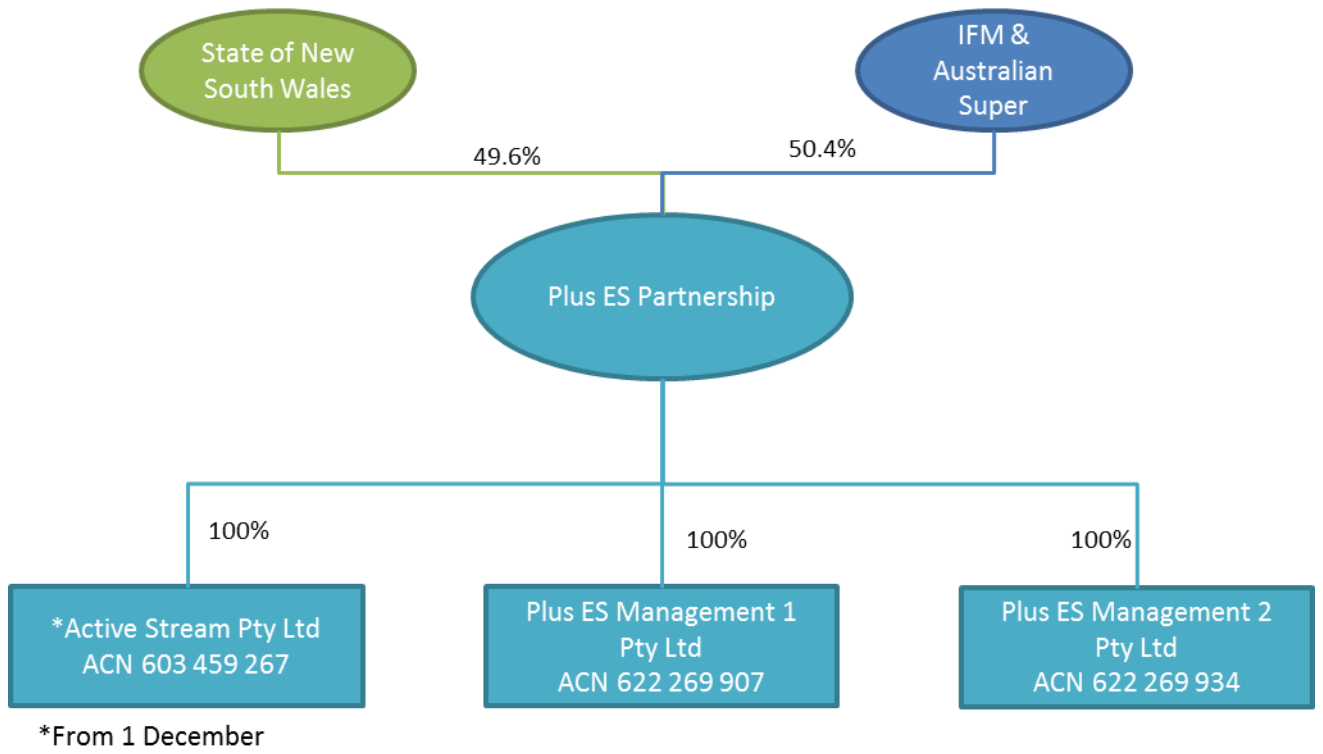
State of New South Wales

IFM & Australian Super

49.6%

50.4%

Plus ES Partnership

100%

100%

100%

*Active Stream Pty Ltd
ACN 603 459 267

Plus ES Management 1 Pty Ltd
ACN 622 269 907

Plus ES Management 2 Pty Ltd
ACN 622 269 934

*From 1 December